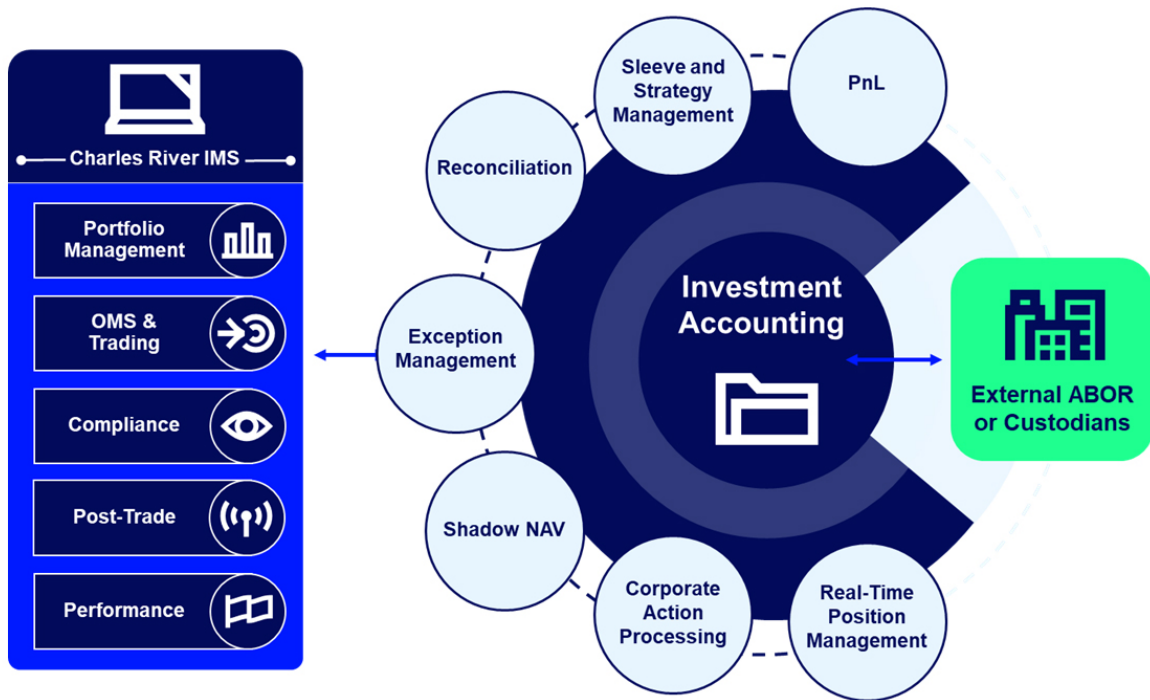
Charles River IMS

Portfolio Management

OMS & Trading

Compliance

Post-Trade

Performance

Reconciliation

Sleeve and Strategy Management

PnL

Exception Management

Investment Accounting

External ABOR or Custodians

Shadow NAV

Corporate Action Processing

Real-Time Position Management